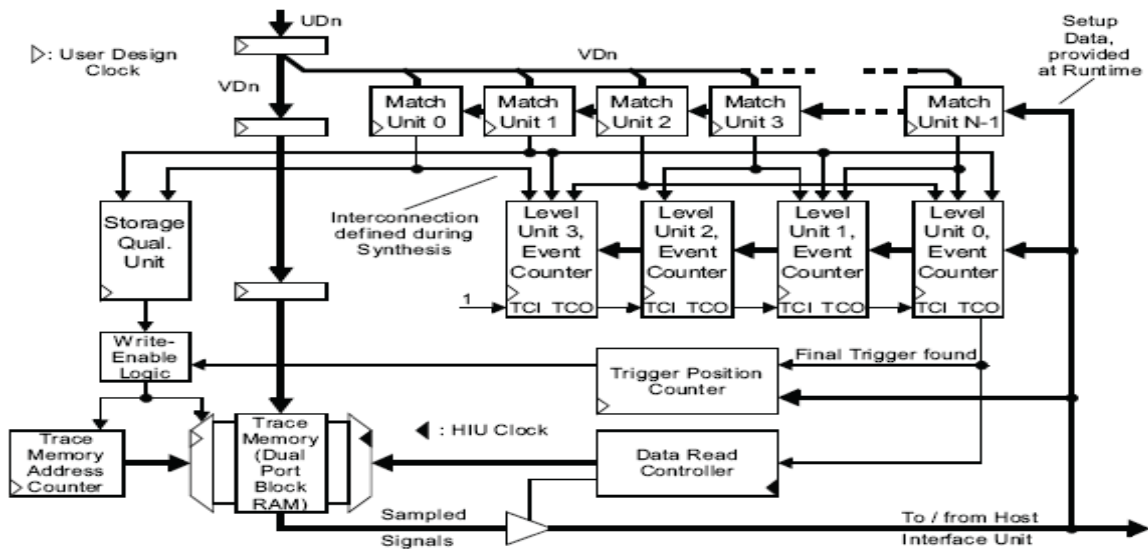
UDn

▷: User Design Clock

VDn

VDn

Setup Data, provided at Runtime

Match Unit 0

Match Unit 1

Match Unit 2

Match Unit 3

Match Unit N-1

Storage Qual. Unit

Interconnection defined during Synthesis

Level Unit 3, Event Counter

Level Unit 2, Event Counter

Level Unit 1, Event Counter

Level Unit 0, Event Counter

1

TCI TCO

TCI TCO

TCI TCO

TCI TCO

Write-Enable Logic

Final Trigger found

Trigger Position Counter

Trace Memory Address Counter

Trace Memory (Dual Port Block RAM)

◀ : HIU Clock

Data Read Controller

Sampled Signals

To / from Host Interface Unit